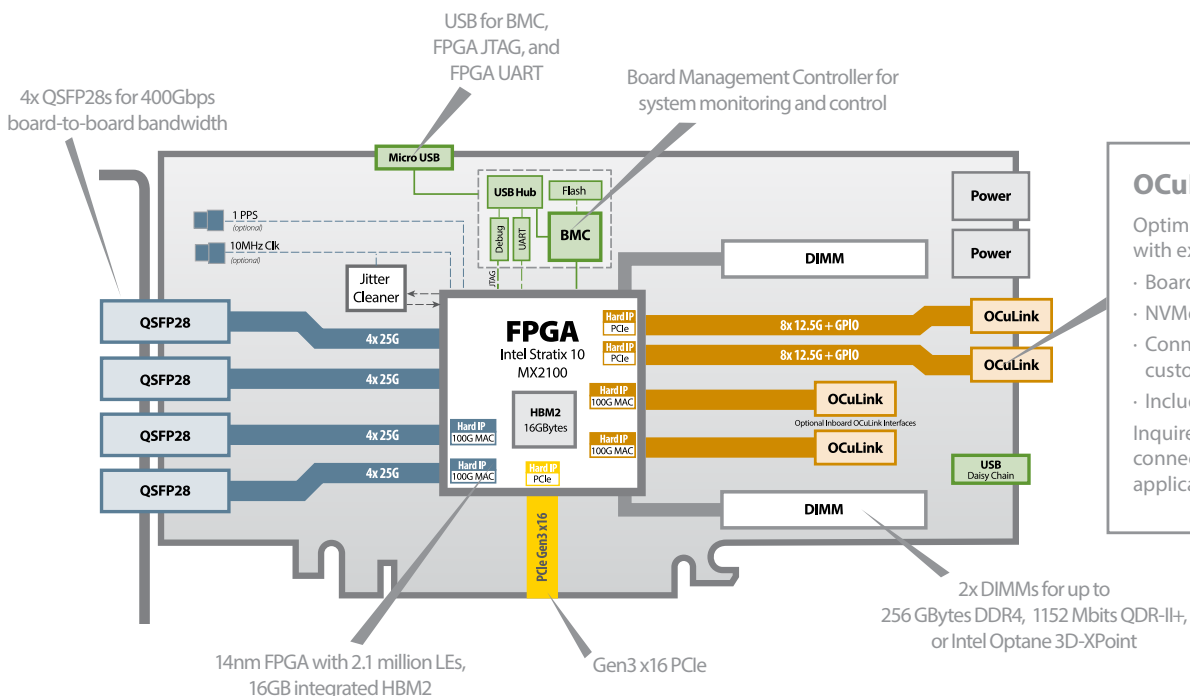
USB for BMC, FPGA JTAG, and FPGA UART

Board Management Controller for system monitoring and control

4x QSFP28s for 400Gbps board-to-board bandwidth

Micro USB

USB Hub

Flash

Debug

UART

BMC

JTAG

1 PPS
(optional)

10MHz Clk
(optional)

Jitter Cleaner

Power

Power

DIMM

QSFP28

QSFP28

QSFP28

QSFP28

4x 25G

4x 25G

4x 25G

4x 25G

FPGA
Intel Stratix 10
MX2100

HBM2
16GBytes

Hard IP
100G MAC

Hard IP
100G MAC

Hard IP
PCIe

Hard IP
PCIe

Hard IP
PCIe

Hard IP
100G MAC

Hard IP
100G MAC

8x 12.5G + GPIO

8x 12.5G + GPIO

OCuLink

OCuLink

OCuLink

OCuLink

Optional Inboard OCuLink Interfaces

USB
Daisy Chain

DIMM

PCIe Gen3 x16

OCu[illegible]

Optim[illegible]
with ex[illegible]

· Board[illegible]

· NVMe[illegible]

· Conn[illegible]
custo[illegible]

· Inclu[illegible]

Inquire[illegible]
connec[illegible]
applica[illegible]

2x DIMMs for up to
256 GBytes DDR4, 1152 Mbits QDR-II+,
or Intel Optane 3D-XPoint

14nm FPGA with 2.1 million LEs,
16GB integrated HBM2

Gen3 x16 PCIe